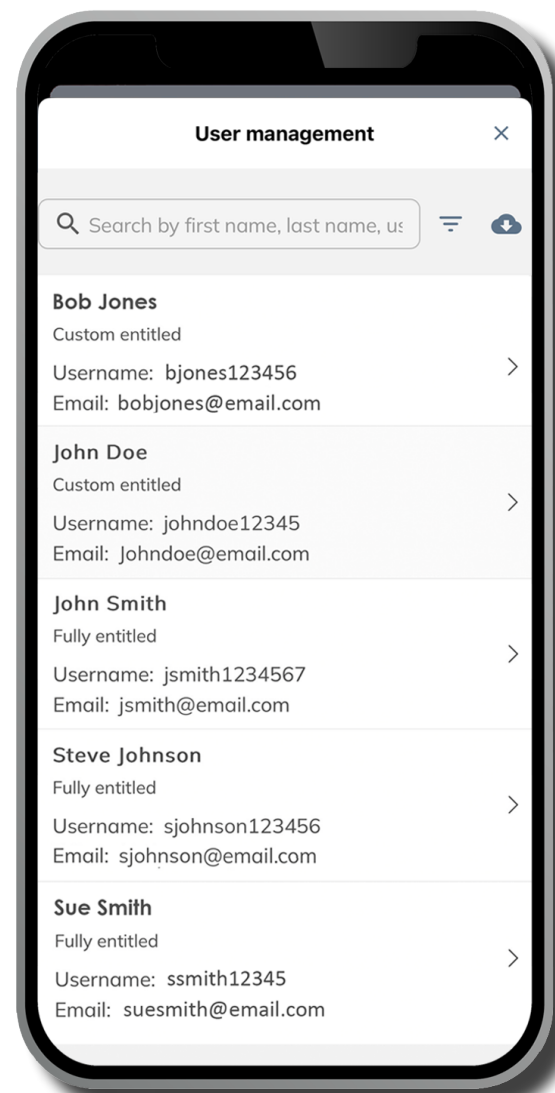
User management

×

Search by first name, last name, us

Bob Jones

Custom entitled

Username: bjones123456

Email: bobjones@email.com

John Doe

Custom entitled

Username: johndoe12345

Email: Johndoe@email.com

John Smith

Fully entitled

Username: jsmith1234567

Email: jsmith@email.com

Steve Johnson

Fully entitled

Username: sjohnson123456

Email: sjohnson@email.com

Sue Smith

Fully entitled

Username: ssmith12345

Email: suesmith@email.com